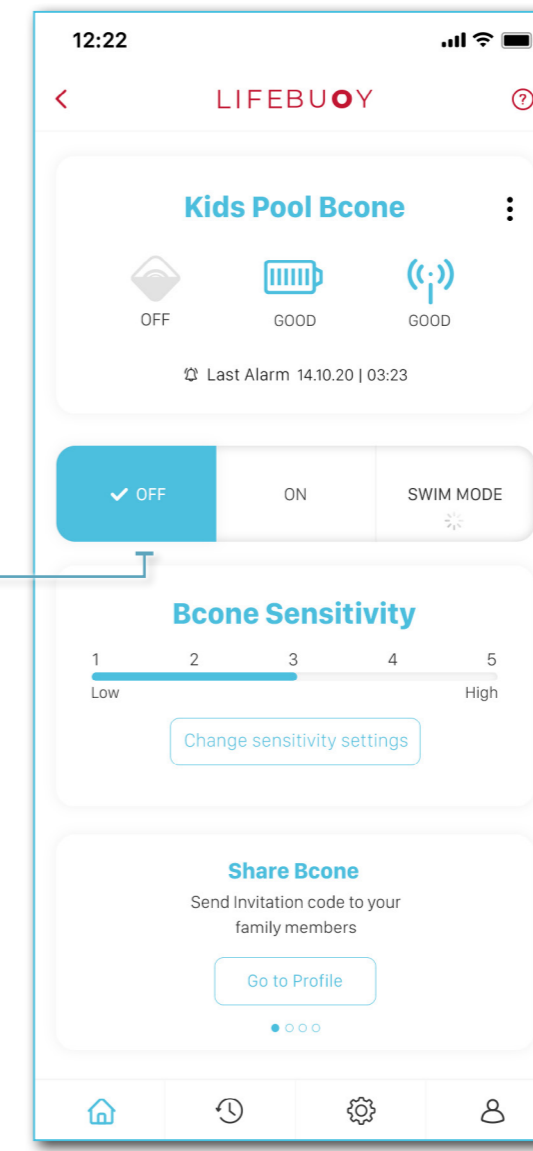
12:22

<

LIFEBUOY

?

Kids Pool Bcone

OFF

GOOD

GOOD

Last Alarm 14.10.20 | 03:23

✓ OFF

ON

SWIM MODE

Bcone Sensitivity

1 2 3 4 5

Low

High

Change sensitivity settings

Share Bcone

Send Invitation code to your family members

Go to Profile